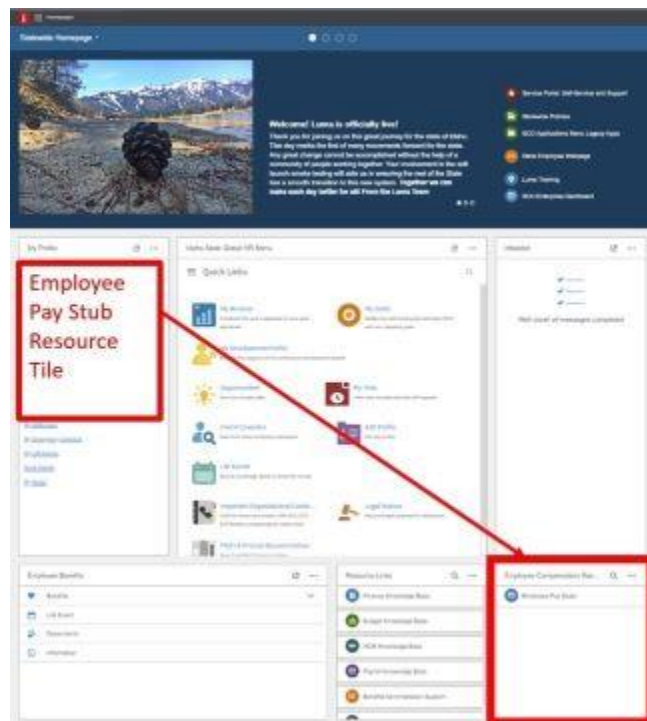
Statewide Homepage

Welcome! Luma is officially live!

Thank you for joining us on this great journey for the state of Idaho. This day marks the first of many movements forward for the state. Any great change cannot be accomplished without the help of a community of people working together. Your involvement in the soft launch onsite testing will aide us in ensuring the rest of the State has a smooth transition to this new system. Together we can make each day better for all! From the Luma Team

Service Portal: Self-Service and Support

Quick Links

Employee Pay Stub Resource Tile

Employee Benefits

Resource Links

Employee Pay Stub

Benefits

Life Event

Dependents

Information

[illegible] Knowledge Base

Budget Knowledge Base

HCM Knowledge Base

Payroll Knowledge Base

Benefits Administration Support

Well done! all messages completed

Employee Compensation Res...